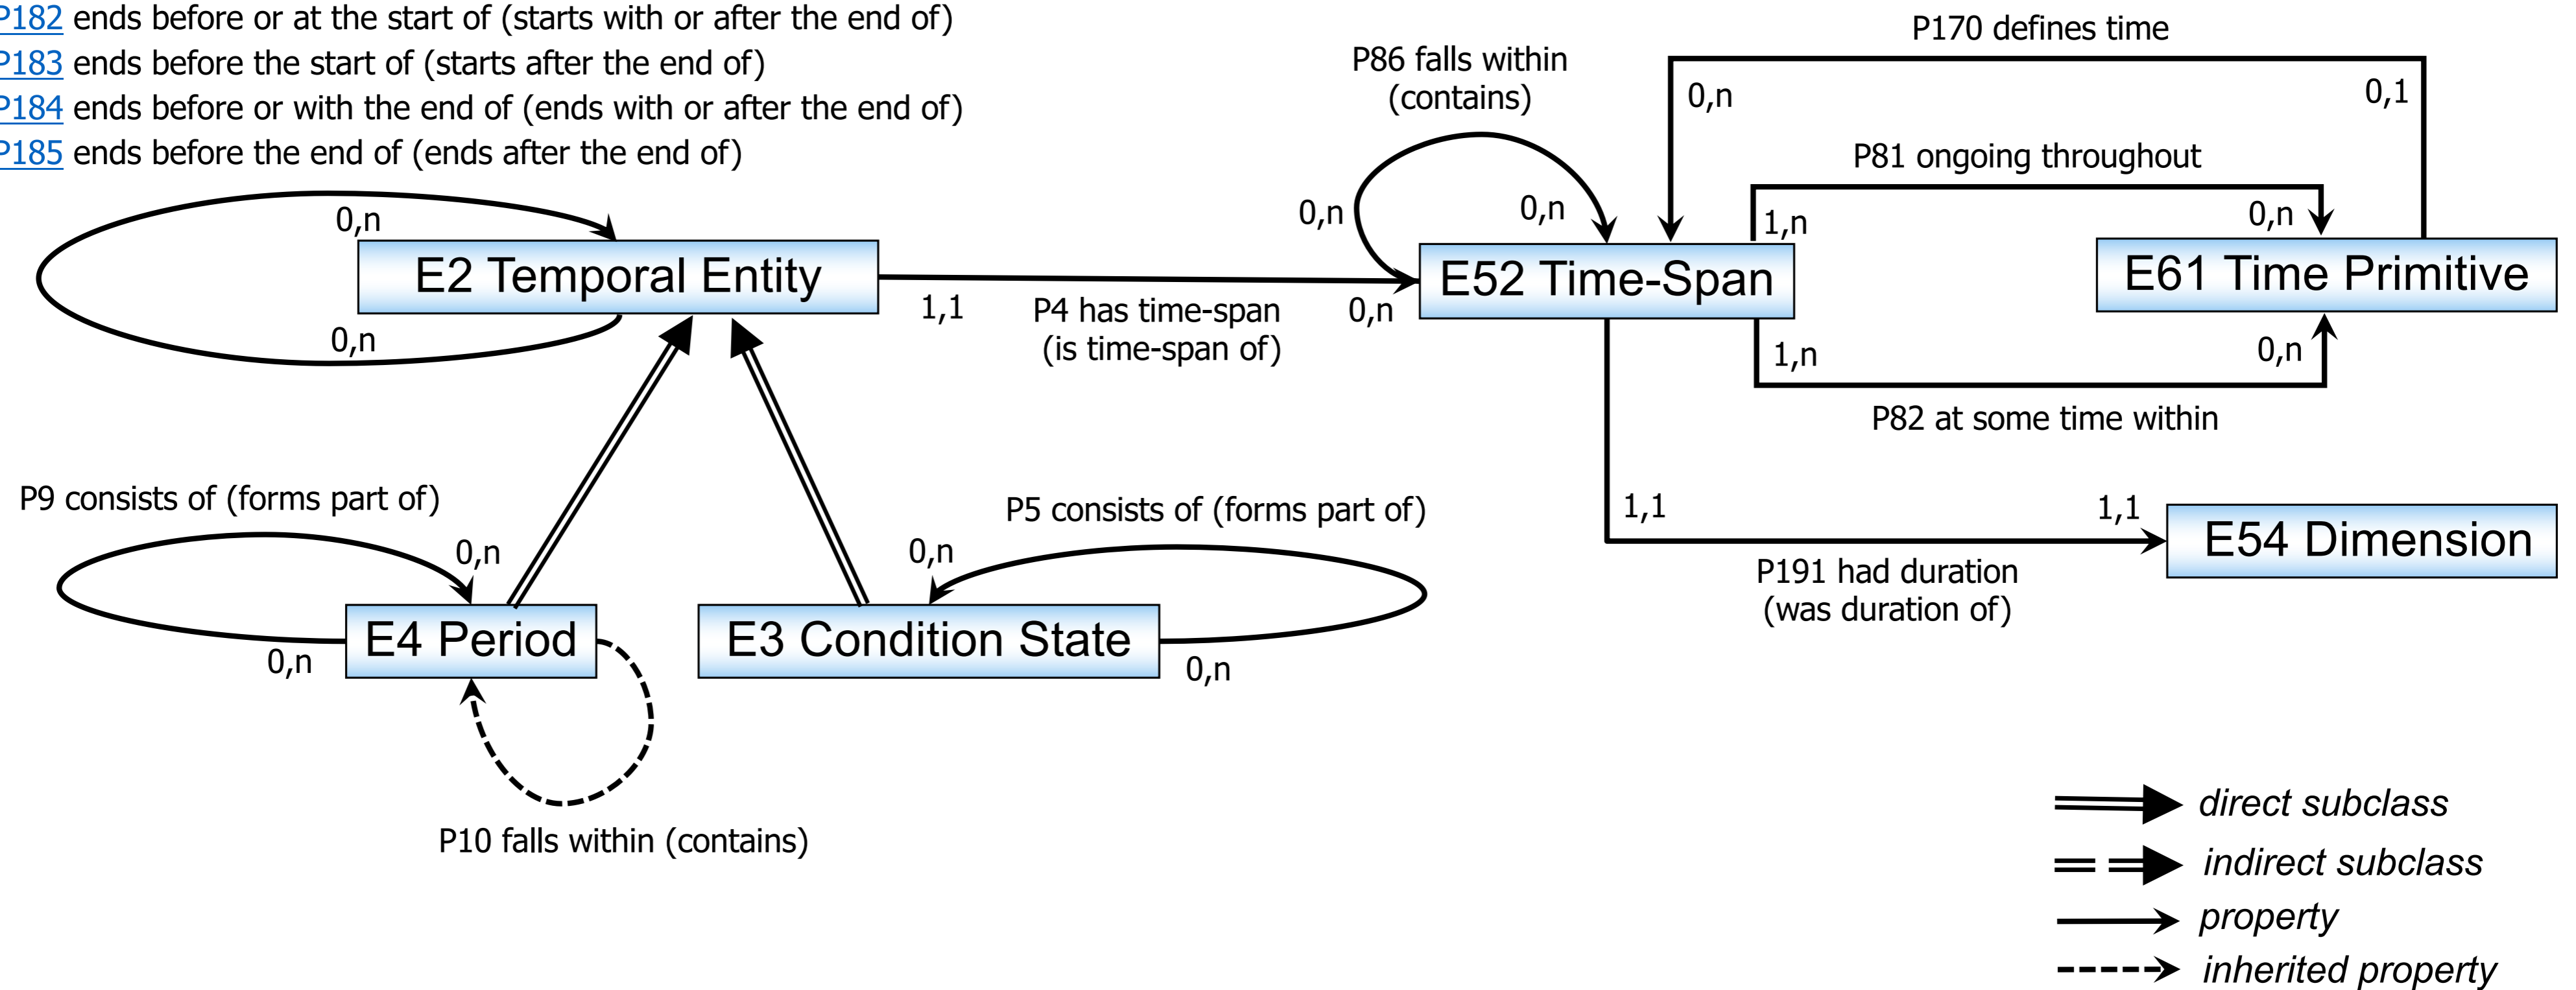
P182 ends before or at the start of (starts with or after the end of)
P183 ends before the start of (starts after the end of)
P184 ends before or with the end of (ends with or after the end of)
P185 ends before the end of (ends after the end of)

0,n
E2 Temporal Entity
0,n
1,1
P4 has time-span
(is time-span of)
0,n

P86 falls within
(contains)
0,n
0,n
E52 Time-Span

P170 defines time
0,n
0,1
P81 ongoing throughout
1,n
0,n
E61 Time Primitive
1,n
0,n
P82 at some time within

1,1
1,1
E54 Dimension
P191 had duration
(was duration of)

P9 consists of (forms part of)
0,n
E4 Period
0,n

P5 consists of (forms part of)
0,n
E3 Condition State
0,n

P10 falls within (contains)

direct subclass
indirect subclass
property
inherited property